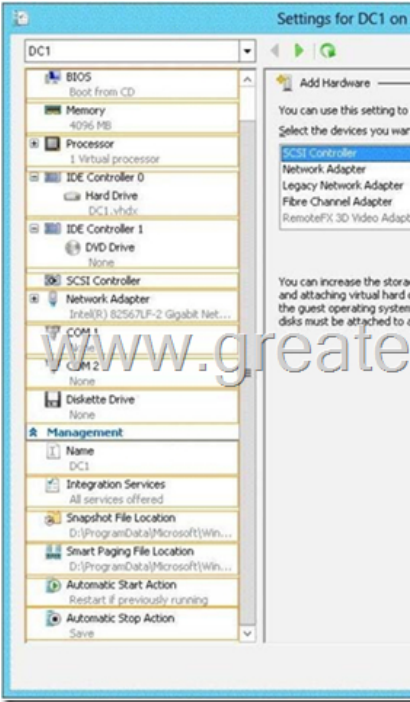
Settings for DC1 on

DC1

BIOS
Boot from CD

Memory
4096 MB

Processor
1 Virtual processor

IDE Controller 0

Hard Drive
DC1.vhdx

IDE Controller 1

DVD Drive
None

SCSI Controller

Network Adapter
Intel(R) 82567LF-2 Gigabit Net...

COM 1

COM 2
None

Diskette Drive
None

Management

Name
DC1

Integration Services
All services offered

Snapshot File Location
D:\ProgramData\Microsoft\Win...

Smart Paging File Location
D:\ProgramData\Microsoft\Win...

Automatic Start Action
Restart if previously running

Automatic Stop Action
Save

Add Hardware

You can use this setting to

Select the devices you wan

SCSI Controller
Network Adapter
Legacy Network Adapter
Fibre Channel Adapter
RemoteFX 3D Video Adapt

You can increase the storag and attaching virtual hard d the guest operating system disks must be attached to a

www.greate